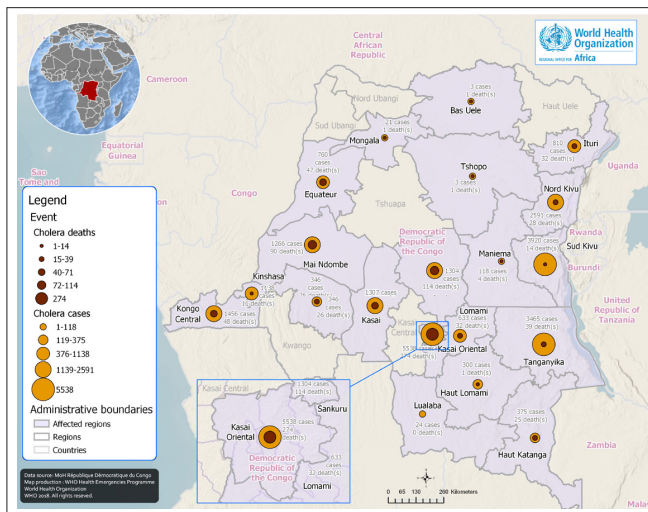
World Health Organization
REGIONAL OFFICE FOR Africa

Central African Republic
Cameroon
Equatorial Guinea
Sao Tome and
Congo
Gabon
Nord Ubangi
Sud Ubangi
Bas Uele
Haut Uele
Uganda
Mongala
Equateur
Tshuapa
Tshopo
Ituri
Nord Kivu
Rwanda
Burundi
Sud Kivu
Maniema
Democratic Republic of the Congo
Mai Ndombe
Kinshasa
Kongo Central
Kwango
Kwilu
Kasai
Kasai Central
Lomami
Kasai Oriental
Sankuru
Tanganyika
United Republic of Tanzania
Haut Lomami
Lualaba
Haut Katanga
Zambia
Angola

3 cases 1 death(s)
21 cases 1 death(s)
700 cases 47 death(s)
1 cases 1 death(s)
818 cases 32 death(s)
2591 cases 18 death(s)
3920 cases 14 death(s)
1266 cases 40 death(s)
118 cases 4 death(s)
1304 cases 114 death(s)
1138 cases 31 death(s)
346 cases 26 death(s)
1456 cases 48 death(s)
1307 cases
633 cases 32 death(s)
5538 cases 274 death(s)
3465 cases 39 death(s)
300 cases 1 death(s)
24 cases 0 death(s)
375 cases 25 death(s)

Legend
Event
Cholera deaths
1-14
15-39
40-71
72-114
274
Cholera cases
1-118
119-375
376-1138
1139-2591
5538
Administrative boundaries
Affected regions
Regions
Countries

Kasai Central
1304 cases 114 death(s)
Sankuru
Kasai Oriental
5538 cases 274 death(s)
Democratic Republic of the Congo
633 cases 32 death(s)
Lomami

Data source: MoH République Démocratique du Congo
Map production : WHO Health Emergencies Programme
World Health Organization
WHO 2018. All rights reserved.

0 65 130 260 Kilometers